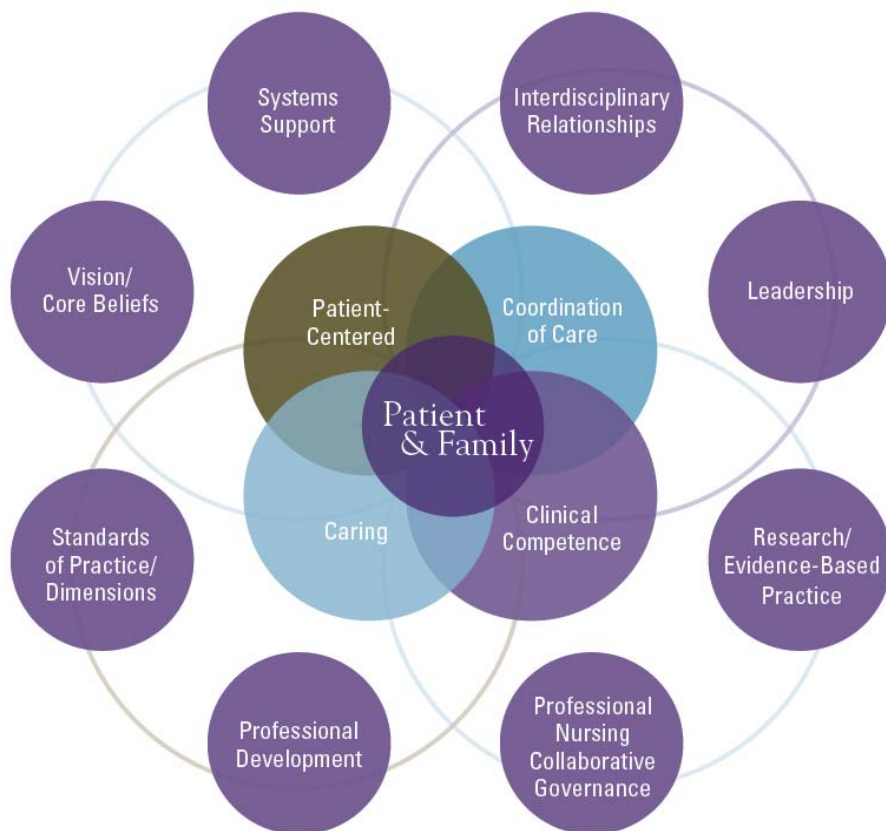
Systems Support

Interdisciplinary Relationships

Vision/ Core Beliefs

Leadership

Patient-Centered

Coordination of Care

Patient & Family

Caring

Clinical Competence

Standards of Practice/ Dimensions

Research/ Evidence-Based Practice

Professional Development

Professional Nursing Collaborative Governance